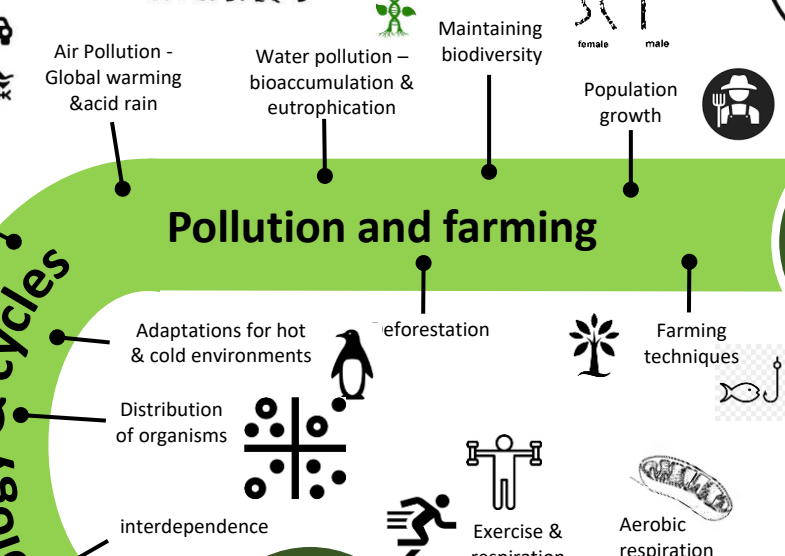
female male

Air Pollution - Global warming &acid rain

Water pollution – bioaccumulation & eutrophication

Maintaining biodiversity

Population growth

Pollution and farming

cycles

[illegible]eforestation

Farming techniques

Adaptations for hot & cold environments

Distribution of organisms

interdependence

Exercise & respiration

Aerobic respiration